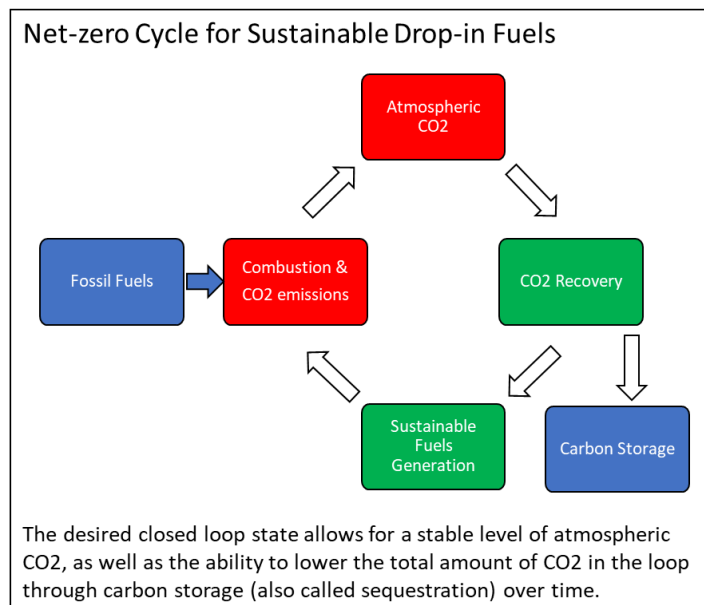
Net-zero Cycle for Sustainable Drop-in Fuels

Atmospheric CO2

Fossil Fuels

Combustion & CO2 emissions

CO2 Recovery

Sustainable Fuels Generation

Carbon Storage

The desired closed loop state allows for a stable level of atmospheric CO2, as well as the ability to lower the total amount of CO2 in the loop through carbon storage (also called sequestration) over time.